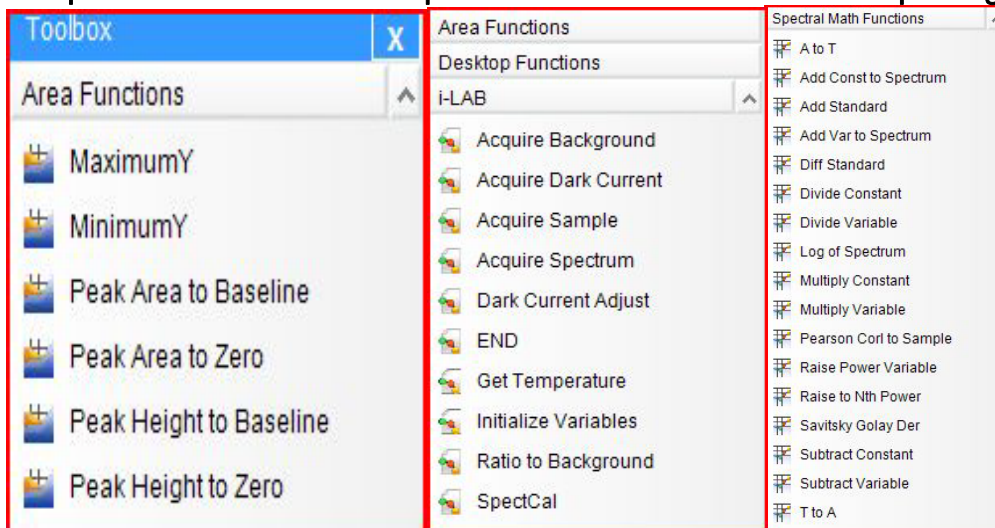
Toolbox
X
Area Functions
MaximumY
MinimumY
Peak Area to Baseline
Peak Area to Zero
Peak Height to Baseline
Peak Height to Zero

Area Functions
Desktop Functions
i-LAB
Acquire Background
Acquire Dark Current
Acquire Sample
Acquire Spectrum
Dark Current Adjust
END
Get Temperature
Initialize Variables
Ratio to Background
SpectCal

Spectral Math Functions
A to T
Add Const to Spectrum
Add Standard
Add Var to Spectrum
Diff Standard
Divide Constant
Divide Variable
Log of Spectrum
Multiply Constant
Multiply Variable
Pearson Corl to Sample
Raise Power Variable
Raise to Nth Power
Savitsky Golay Der
Subtract Constant
Subtract Variable
T to A